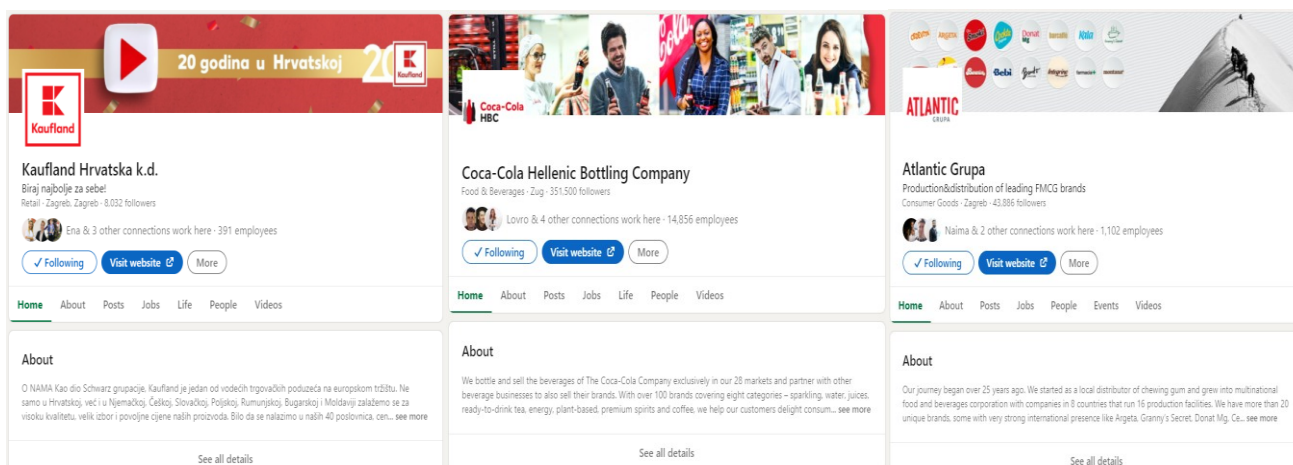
20 godina u Hrvatskoj 20

Kaufland

Kaufland Hrvatska k.d.

Biraj najbolje za sebe!

Retail · Zagreb, Zagreb · 8,032 followers

Ena & 3 other connections work here · 391 employees

✓ Following Visit website More

Home About Posts Jobs Life People Videos

About

O NAMA Kao dio Schwarz grupacije, Kaufland je jedan od vodećih trgovačkih poduzeća na europskom tržištu. Ne samo u Hrvatskoj, već i u Njemačkoj, Češkoj, Slovačkoj, Poljskoj, Rumunjskoj, Bugarskoj i Moldaviji zalažemo se za visoku kvalitetu, velik izbor i povoljne cijene naših proizvoda. Bilo da se nalazimo u naših 40 poslovnica, cen... see more

See all details

Coca-Cola HBC

Coca-Cola Hellenic Bottling Company

Food & Beverages · Zug · 351,500 followers

Lovro & 4 other connections work here · 14,856 employees

✓ Following Visit website More

Home About Posts Jobs Life People Videos

About

We bottle and sell the beverages of The Coca-Cola Company exclusively in our 28 markets and partner with other beverage businesses to also sell their brands. With over 100 brands covering eight categories – sparkling, water, juices, ready-to-drink tea, energy, plant-based, premium spirits and coffee, we help our customers delight consum... see more

See all details

ATLANTIC GRUPA

Atlantic Grupa

Production&distribution of leading FMCG brands

Consumer Goods · Zagreb · 43,886 followers

Naima & 2 other connections work here · 1,102 employees

✓ Following Visit website More

Home About Posts Jobs People Events Videos

About

Our journey began over 25 years ago. We started as a local distributor of chewing gum and grew into multinational food and beverages corporation with companies in 8 countries that run 16 production facilities. We have more than 20 unique brands, some with very strong international presence like Argeta, Granny's Secret, Donat Mg, Ce... see more

See all details